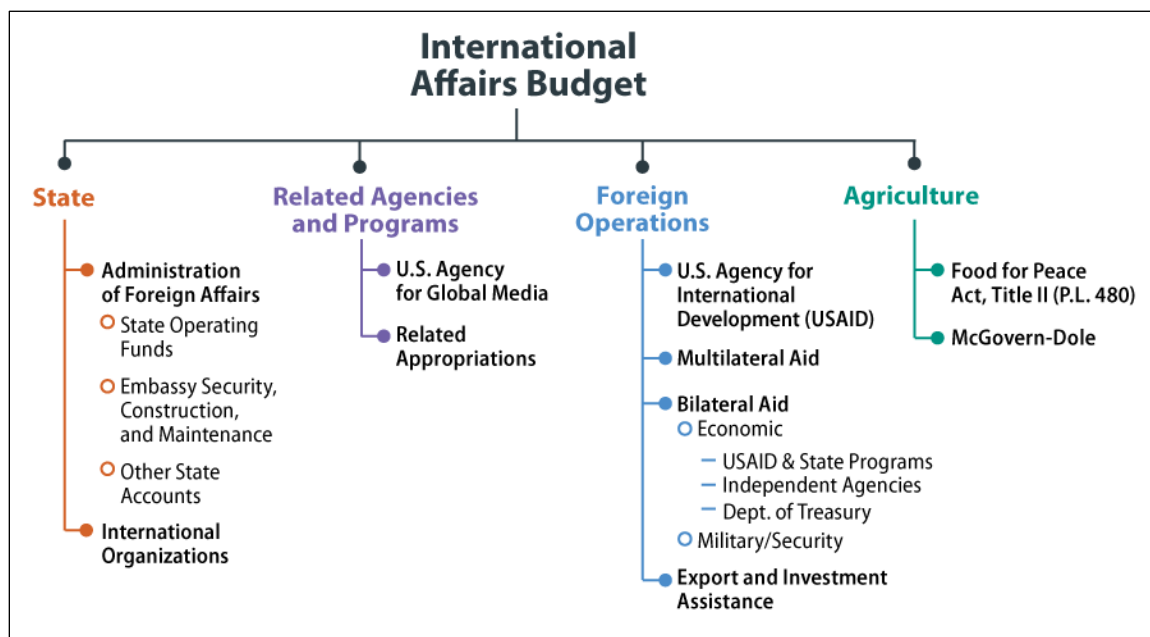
International Affairs Budget

State

Administration of Foreign Affairs

State Operating Funds

Embassy Security, Construction, and Maintenance

Other State Accounts

International Organizations

Related Agencies and Programs

U.S. Agency for Global Media

Related Appropriations

Foreign Operations

U.S. Agency for International Development (USAID)

Multilateral Aid

Bilateral Aid

Economic

– USAID & State Programs
– Independent Agencies
– Dept. of Treasury

Military/Security

Export and Investment Assistance

Agriculture

Food for Peace Act, Title II (P.L. 480)

McGovern-Dole